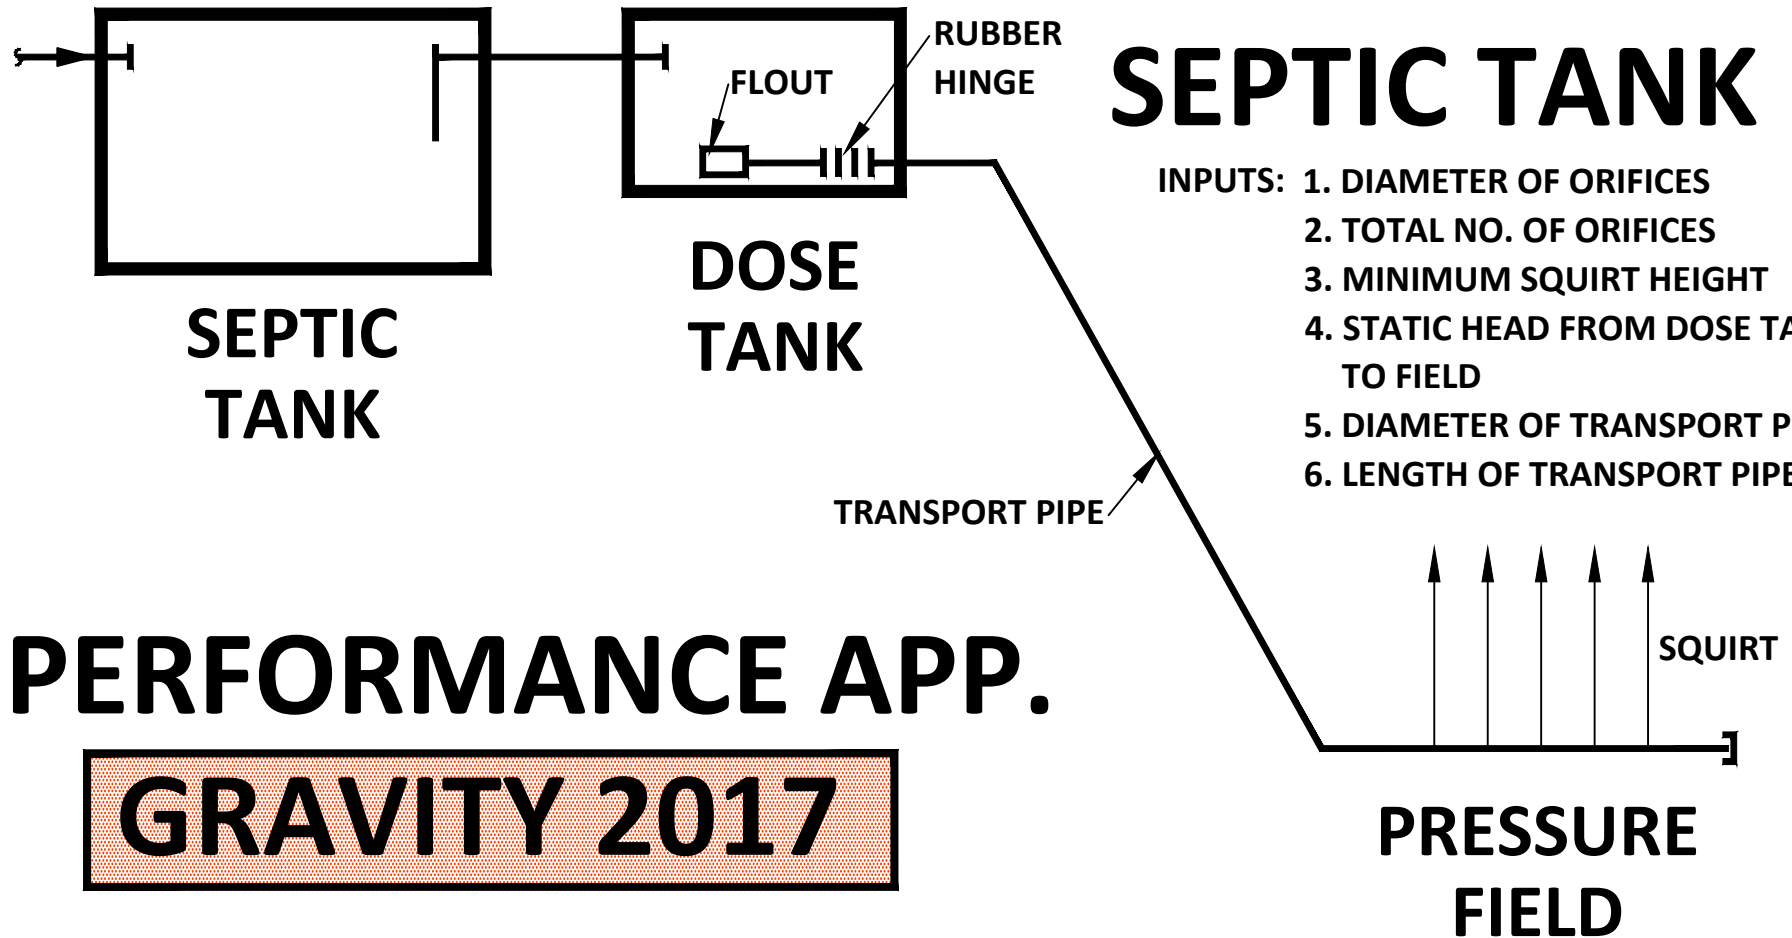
SEPTIC TANK

RUBBER HINGE

FLOUT

DOSE TANK

SEPTIC TANK

INPUTS: 1. DIAMETER OF ORIFICES
2. TOTAL NO. OF ORIFICES
3. MINIMUM SQUIRT HEIGHT
4. STATIC HEAD FROM DOSE TA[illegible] TO FIELD
5. DIAMETER OF TRANSPORT P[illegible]
6. LENGTH OF TRANSPORT PIPE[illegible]

TRANSPORT PIPE

SQUIRT

PERFORMANCE APP.

GRAVITY 2017

PRESSURE FIELD